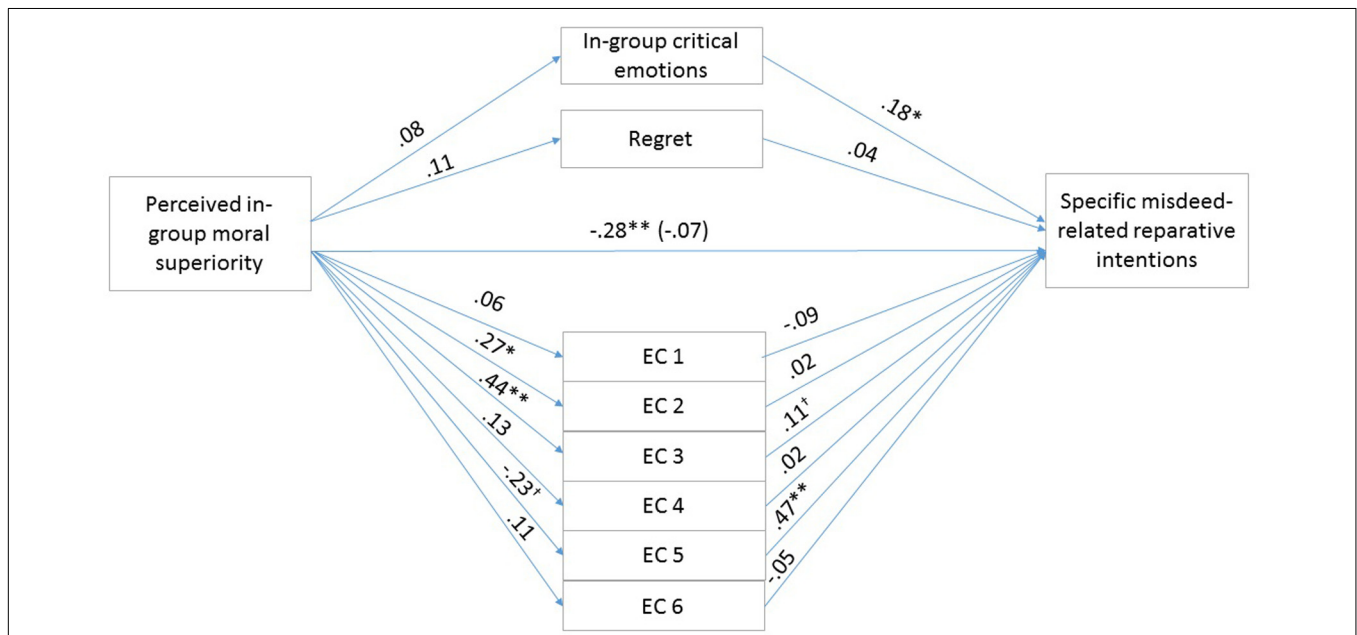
In-group critical emotions

Regret

Perceived in-group moral superiority

Specific misdeed-related reparative intentions

.08

.11

.18*

.04

-.28** (-.07)

.06

.27*

.44**

.13

-.23†

.11

EC 1

EC 2

EC 3

EC 4

EC 5

EC 6

-.09

.02

.11†

.02

.47**

-.05